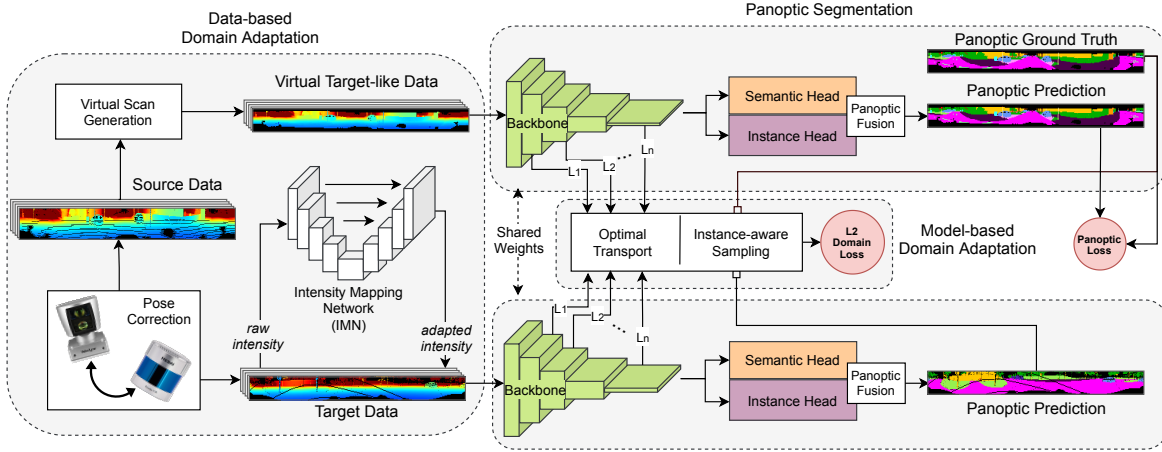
Data-based Domain Adaptation

Virtual Scan Generation

Virtual Target-like Data

Source Data

Intensity Mapping Network (IMN)

Pose Correction

raw intensity

adapted intensity

Target Data

Panoptic Segmentation

Backbone

$L_1$

$L_2$

$L_n$

Semantic Head

Instance Head

Panoptic Fusion

Panoptic Ground Truth

Panoptic Prediction

Shared Weights

Optimal Transport

Instance-aware Sampling

L2 Domain Loss

Model-based Domain Adaptation

Panoptic Loss

Backbone

$L_1$

$L_2$

$L_n$

Semantic Head

Instance Head

Panoptic Fusion

Panoptic Prediction